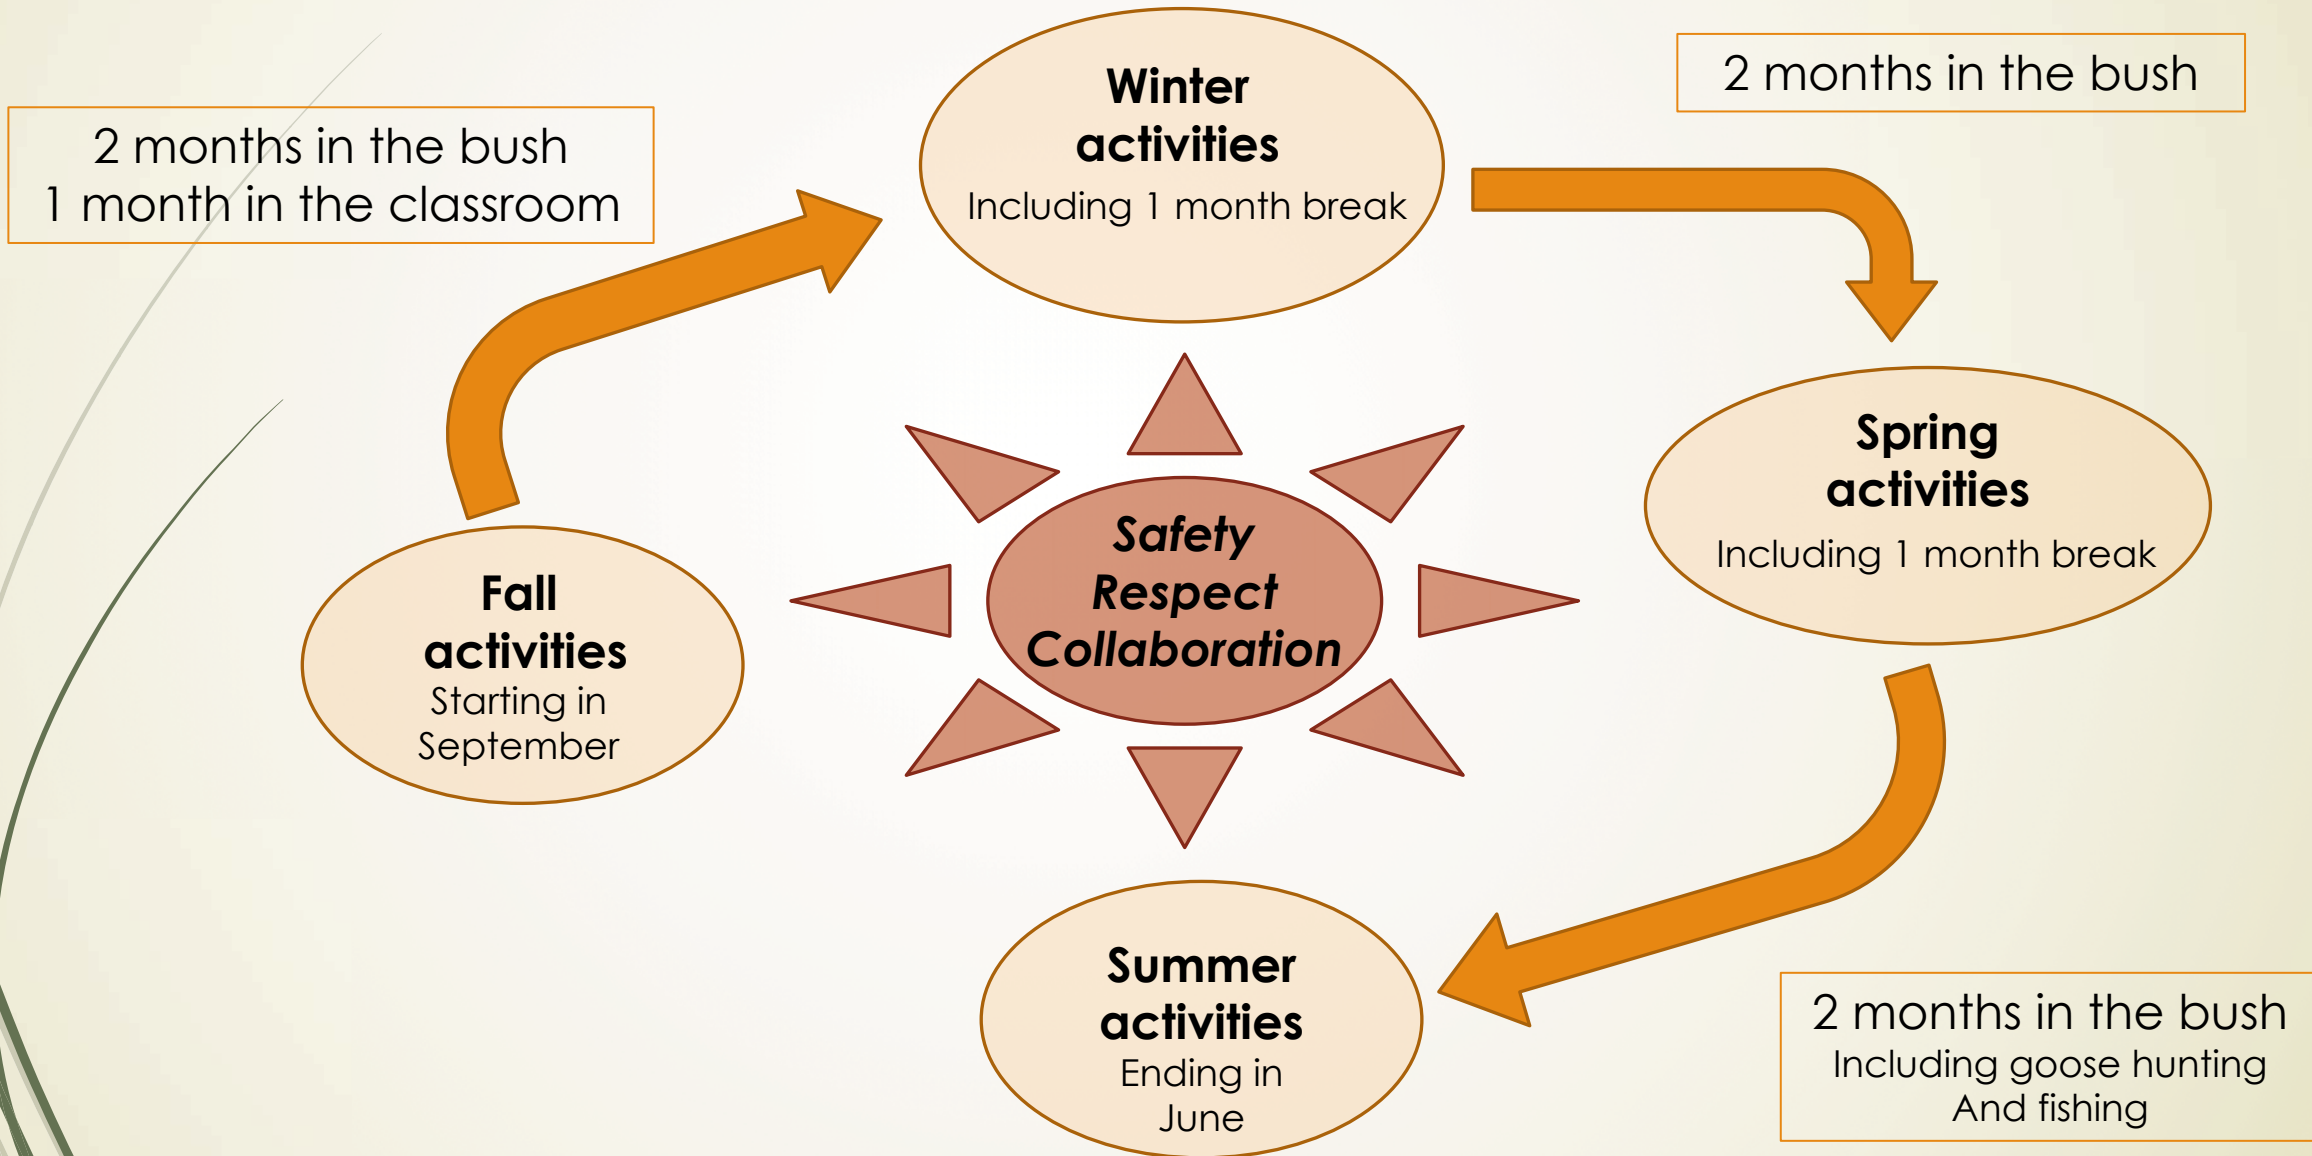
2 months in the bush
1 month in the classroom

Winter activities
Including 1 month break

2 months in the bush

Safety
Respect
Collaboration

Spring activities
Including 1 month break

Fall activities
Starting in September

Summer activities
Ending in June

2 months in the bush
Including goose hunting
And fishing